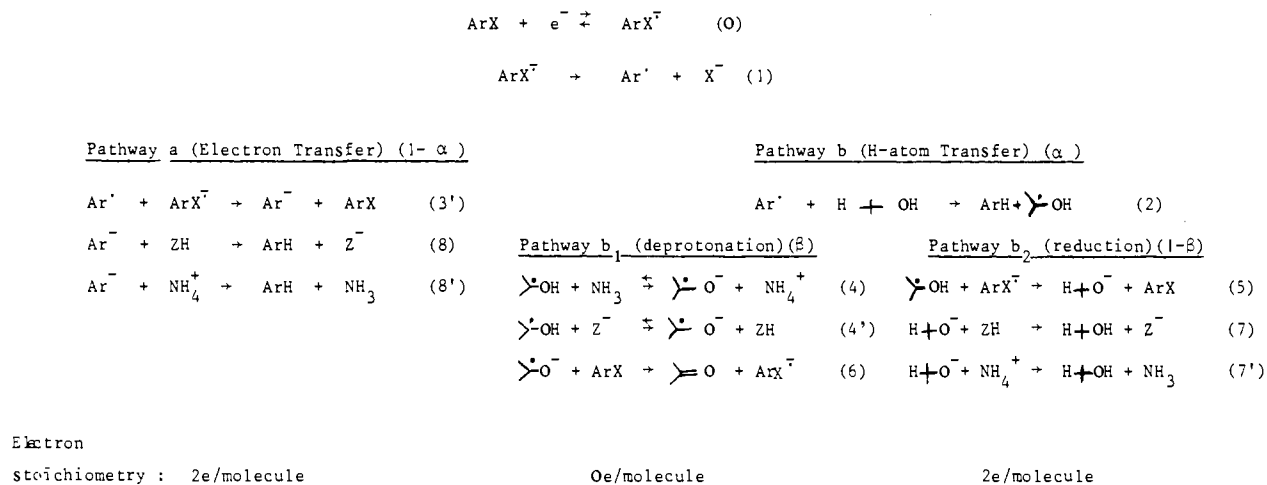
ArX + $e^-$ $\rightleftarrows$ $ArX^{\bar{\cdot}}$ (0)

$ArX^{\bar{\cdot}}$ → $Ar^{\cdot}$ + $X^-$ (1)

Pathway a (Electron Transfer) (1- α )

$Ar^{\cdot}$ + $ArX^{\bar{\cdot}}$ → $Ar^-$ + ArX (3')

$Ar^-$ + ZH → ArH + $Z^-$ (8)

$Ar^-$ + $NH_4^+$ → ArH + $NH_3$ (8')

Pathway b (H-atom Transfer) (α )

$Ar^{\cdot}$ + H ⊢ OH → ArH + $\dot{\succ}$OH (2)

Pathway $b_1$ (deprotonation)(β)

$\dot{\succ}$OH + $NH_3$ $\rightleftarrows$ $\dot{\succ}$ $O^-$ + $NH_4^+$ (4)

$\dot{\succ}$OH + $Z^-$ $\rightleftarrows$ $\dot{\succ}$ $O^-$ + ZH (4')

$\dot{\succ}O^-$ + ArX → $\succ$=O + $ArX^{\bar{\cdot}}$ (6)

Pathway $b_2$ (reduction)(1-β)

$\dot{\succ}$OH + $ArX^{\bar{\cdot}}$ → H⊢$O^-$ + ArX (5)

H⊢$O^-$ + ZH → H⊢OH + $Z^-$ (7)

H⊢$O^-$ + $NH_4^+$ → H⊢OH + $NH_3$ (7')

Electron
stoichiometry : 2e/molecule 0e/molecule 2e/molecule